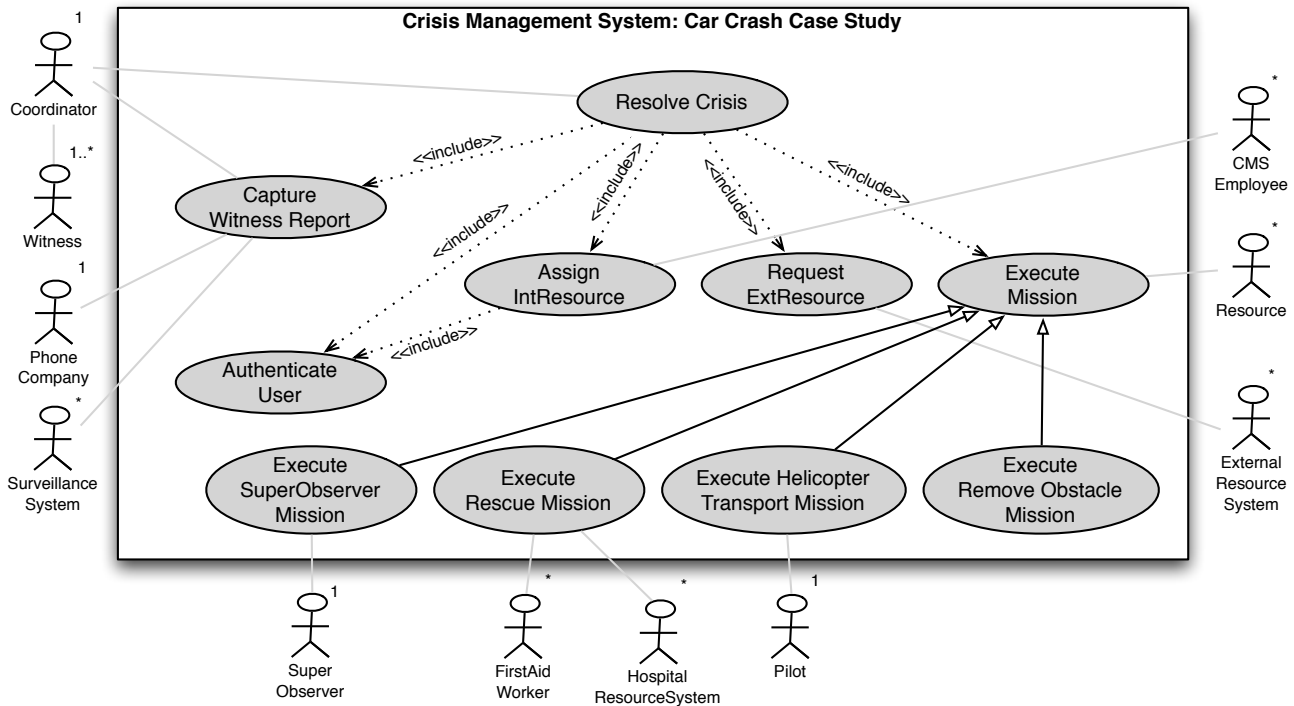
Crisis Management System: Car Crash Case Study

1
Coordinator

1..*
Witness

1
Phone Company

*
Surveillance System

Resolve Crisis

<<include>>
<<include>>
<<include>>
<<include>>
<<include>>
<<include>>

Capture Witness Report

Assign IntResource

Request ExtResource

Execute Mission

Authenticate User

*
CMS Employee

*
Resource

*
External Resource System

Execute SuperObserver Mission

Execute Rescue Mission

Execute Helicopter Transport Mission

Execute Remove Obstacle Mission

1
Super Observer

*
FirstAid Worker

*
Hospital ResourceSystem

1
Pilot